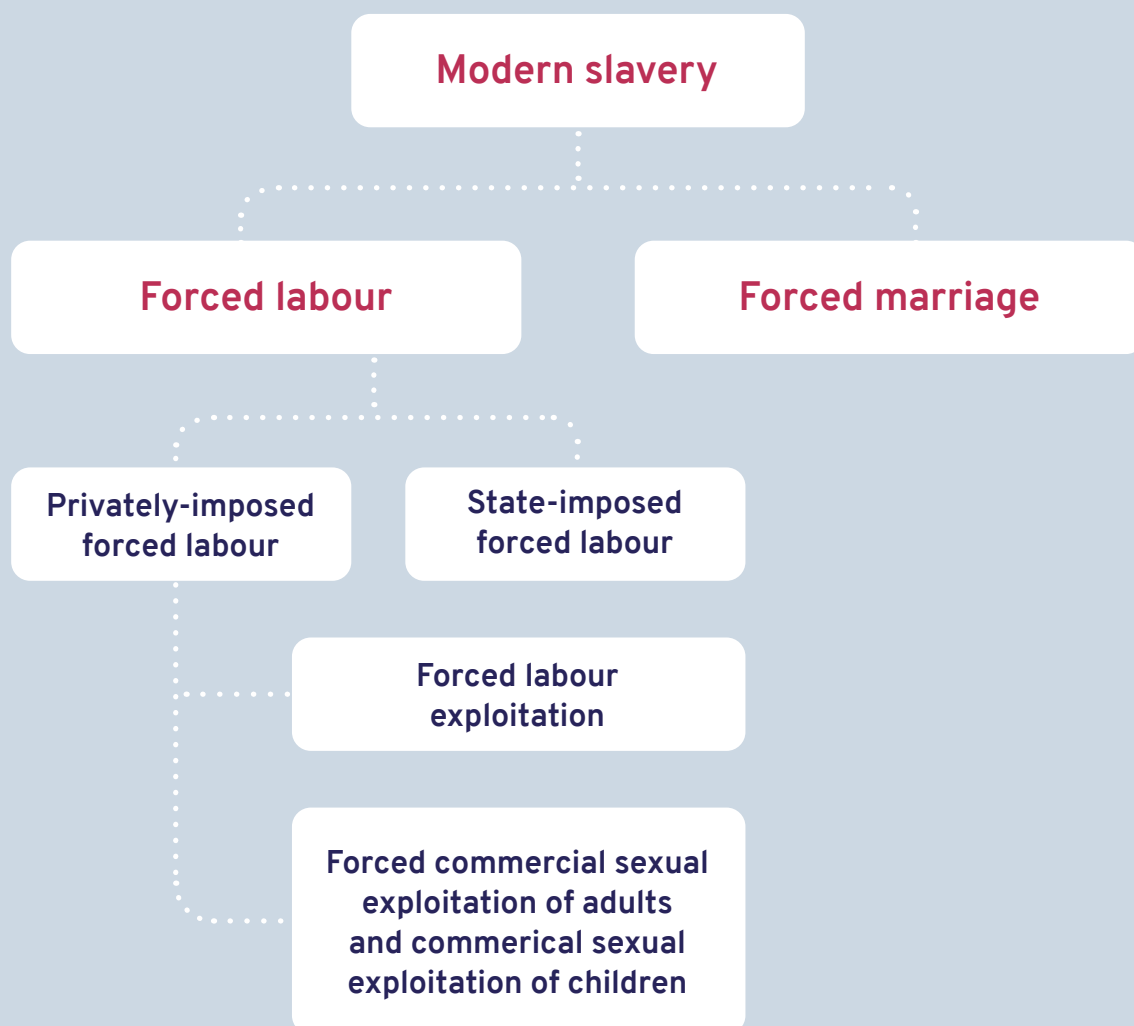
Modern slavery

Forced labour

Forced marriage

Privately-imposed forced labour

State-imposed forced labour

Forced labour exploitation

Forced commercial sexual exploitation of adults and commerical sexual exploitation of children